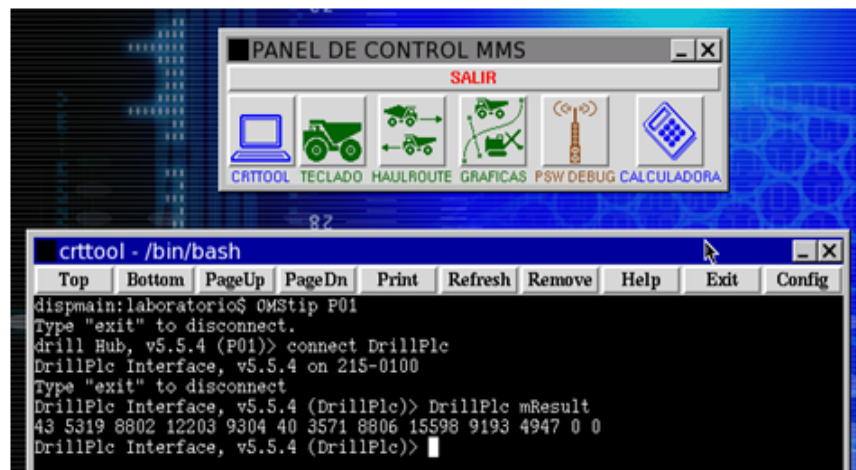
PANEL DE CONTROL MMS

SALIR

CRTTOOL TECLADO HAULROUTE GRAFICAS PSW DEBUG CALCULADORA

crttool - /bin/bash

Top Bottom PageUp PageDn Print Refresh Remove Help Exit Config

dispmain:laboratorio$ OMStip P01
Type "exit" to disconnect.
drill Hub, v5.5.4 (P01)> connect DrillPlc
DrillPlc Interface, v5.5.4 on 215-0100
Type "exit" to disconnect
DrillPlc Interface, v5.5.4 (DrillPlc)> DrillPlc mResult
43 5319 8802 12203 9304 40 3571 8806 15598 9193 4947 0 0
DrillPlc Interface, v5.5.4 (DrillPlc)>